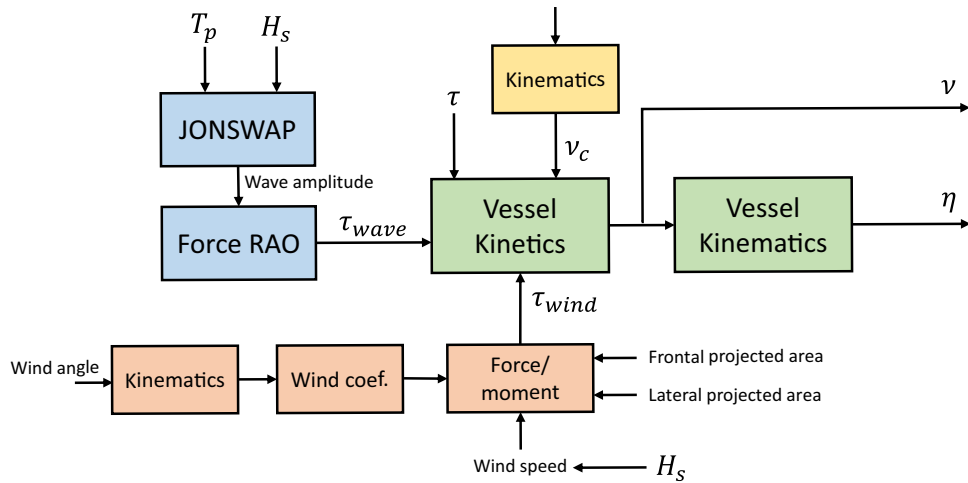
$T_p$ $H_s$

JONSWAP

Wave amplitude

Force RAO

$\tau_{wave}$

Kinematics

$\tau$

$\nu_c$

Vessel Kinetics

$\nu$

Vessel Kinematics

$\eta$

$\tau_{wind}$

Wind angle

Kinematics

Wind coef.

Force/ moment

Frontal projected area

Lateral projected area

Wind speed

$H_s$